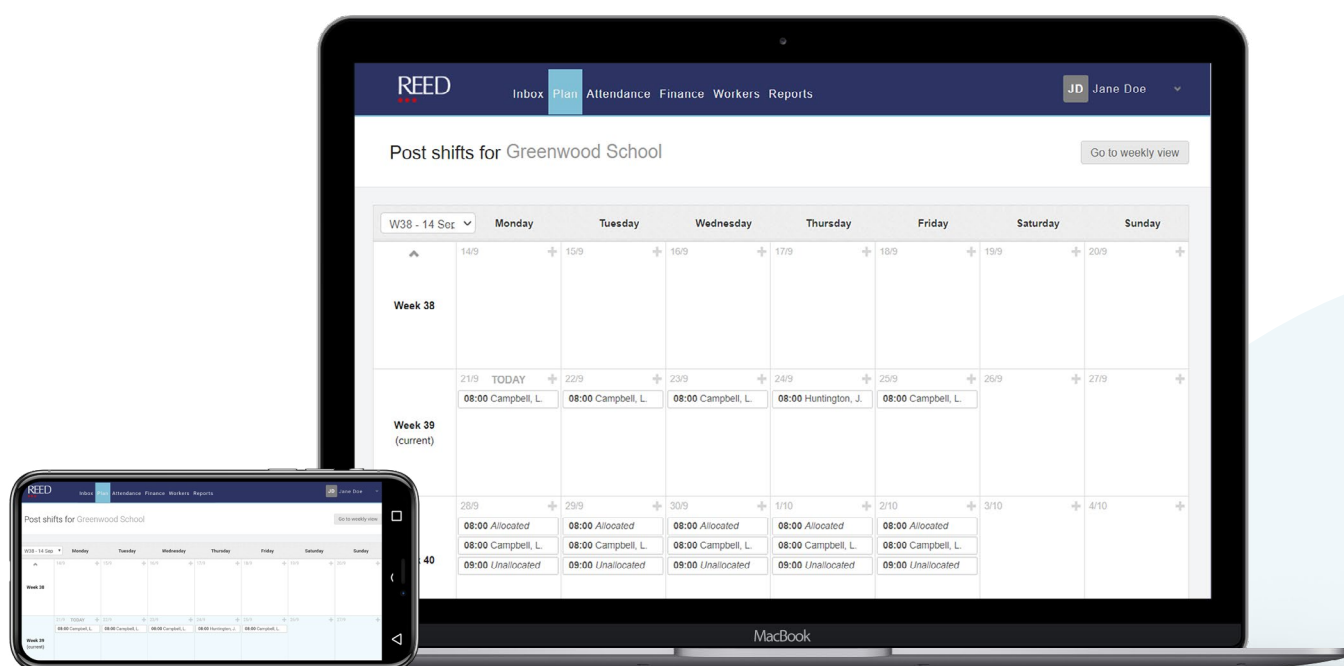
REED

Inbox Plan Attendance Finance Workers Reports

JD Jane Doe

Post shifts for Greenwood School

Go to weekly view

| W38 - 14 Sep | Monday | Tuesday | Wednesday | Thursday | Friday | Saturday | Sunday |
|---|---|---|---|---|---|---|---|
| Week 38 | 14/9 | 15/9 | 16/9 | 17/9 | 18/9 | 19/9 | 20/9 |
| Week 39 (current) | 21/9 TODAY 08:00 Campbell, L. | 22/9 08:00 Campbell, L. | 23/9 08:00 Campbell, L. | 24/9 08:00 Huntington, J. | 25/9 08:00 Campbell, L. | 26/9 | 27/9 |
| 40 | 28/9 08:00 *Allocated* 08:00 Campbell, L. 09:00 *Unallocated* | 29/9 08:00 *Allocated* 08:00 Campbell, L. 09:00 *Unallocated* | 30/9 08:00 *Allocated* 08:00 Campbell, L. 09:00 *Unallocated* | 1/10 08:00 *Allocated* 08:00 Campbell, L. 09:00 *Unallocated* | 2/10 08:00 *Allocated* 08:00 Campbell, L. 09:00 *Unallocated* | 3/10 | 4/10 |

MacBook

REED

Inbox Plan Attendance Finance Workers Reports

JD Jane Doe

Post shifts for Greenwood School

Go to weekly view

| W38 - 14 Sep | Monday | Tuesday | Wednesday | Thursday | Friday | Saturday | Sunday |
|---|---|---|---|---|---|---|---|
| Week 38 | 14/9 | 15/9 | 16/9 | 17/9 | 18/9 | 19/9 | 20/9 |
| Week 39 (current) | 21/9 TODAY 08:00 Campbell, L. | 22/9 08:00 Campbell, L. | 23/9 08:00 Campbell, L. | 24/9 08:00 Huntington, J. | 25/9 08:00 Campbell, L. | 26/9 | 27/9 |